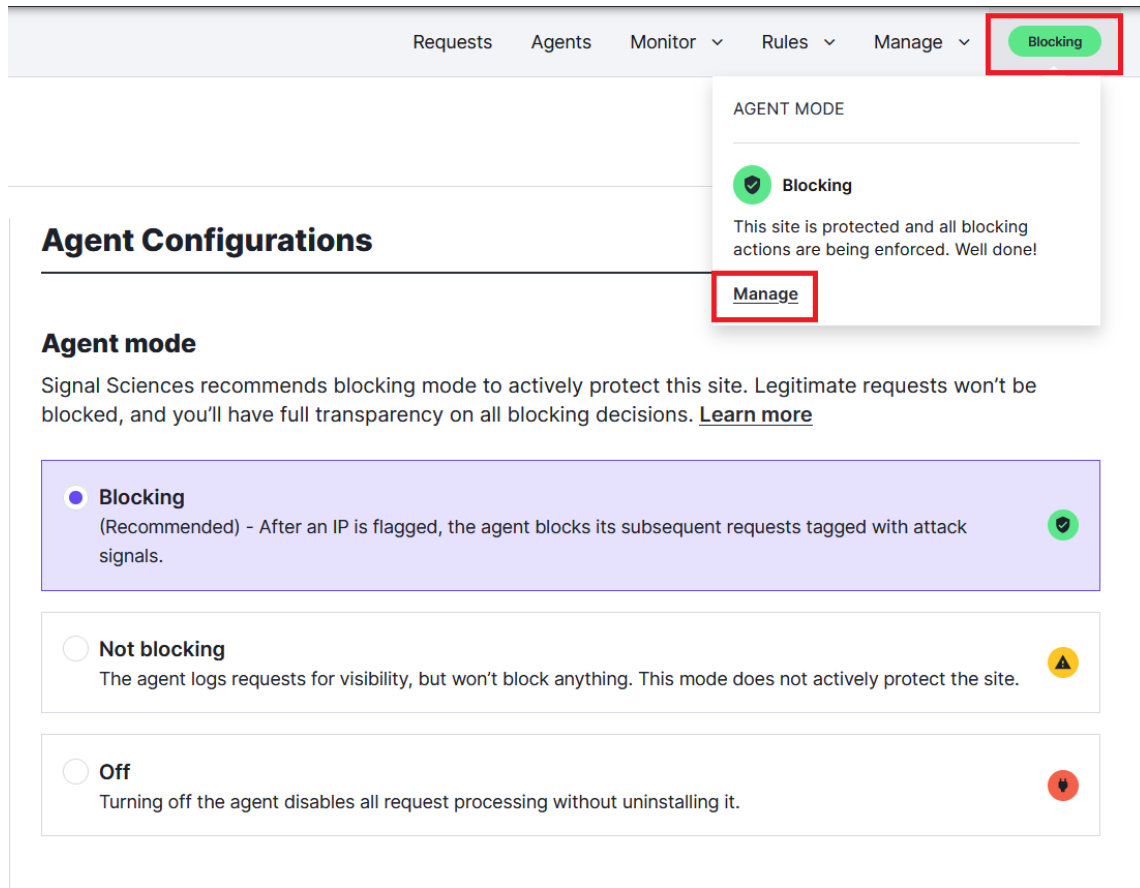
Requests Agents Monitor Rules Manage Blocking

AGENT MODE

Blocking

This site is protected and all blocking actions are being enforced. Well done!

Manage

Agent Configurations

Agent mode

Signal Sciences recommends blocking mode to actively protect this site. Legitimate requests won't be blocked, and you'll have full transparency on all blocking decisions. Learn more

Blocking
(Recommended) - After an IP is flagged, the agent blocks its subsequent requests tagged with attack signals.

Not blocking
The agent logs requests for visibility, but won't block anything. This mode does not actively protect the site.

Off
Turning off the agent disables all request processing without uninstalling it.